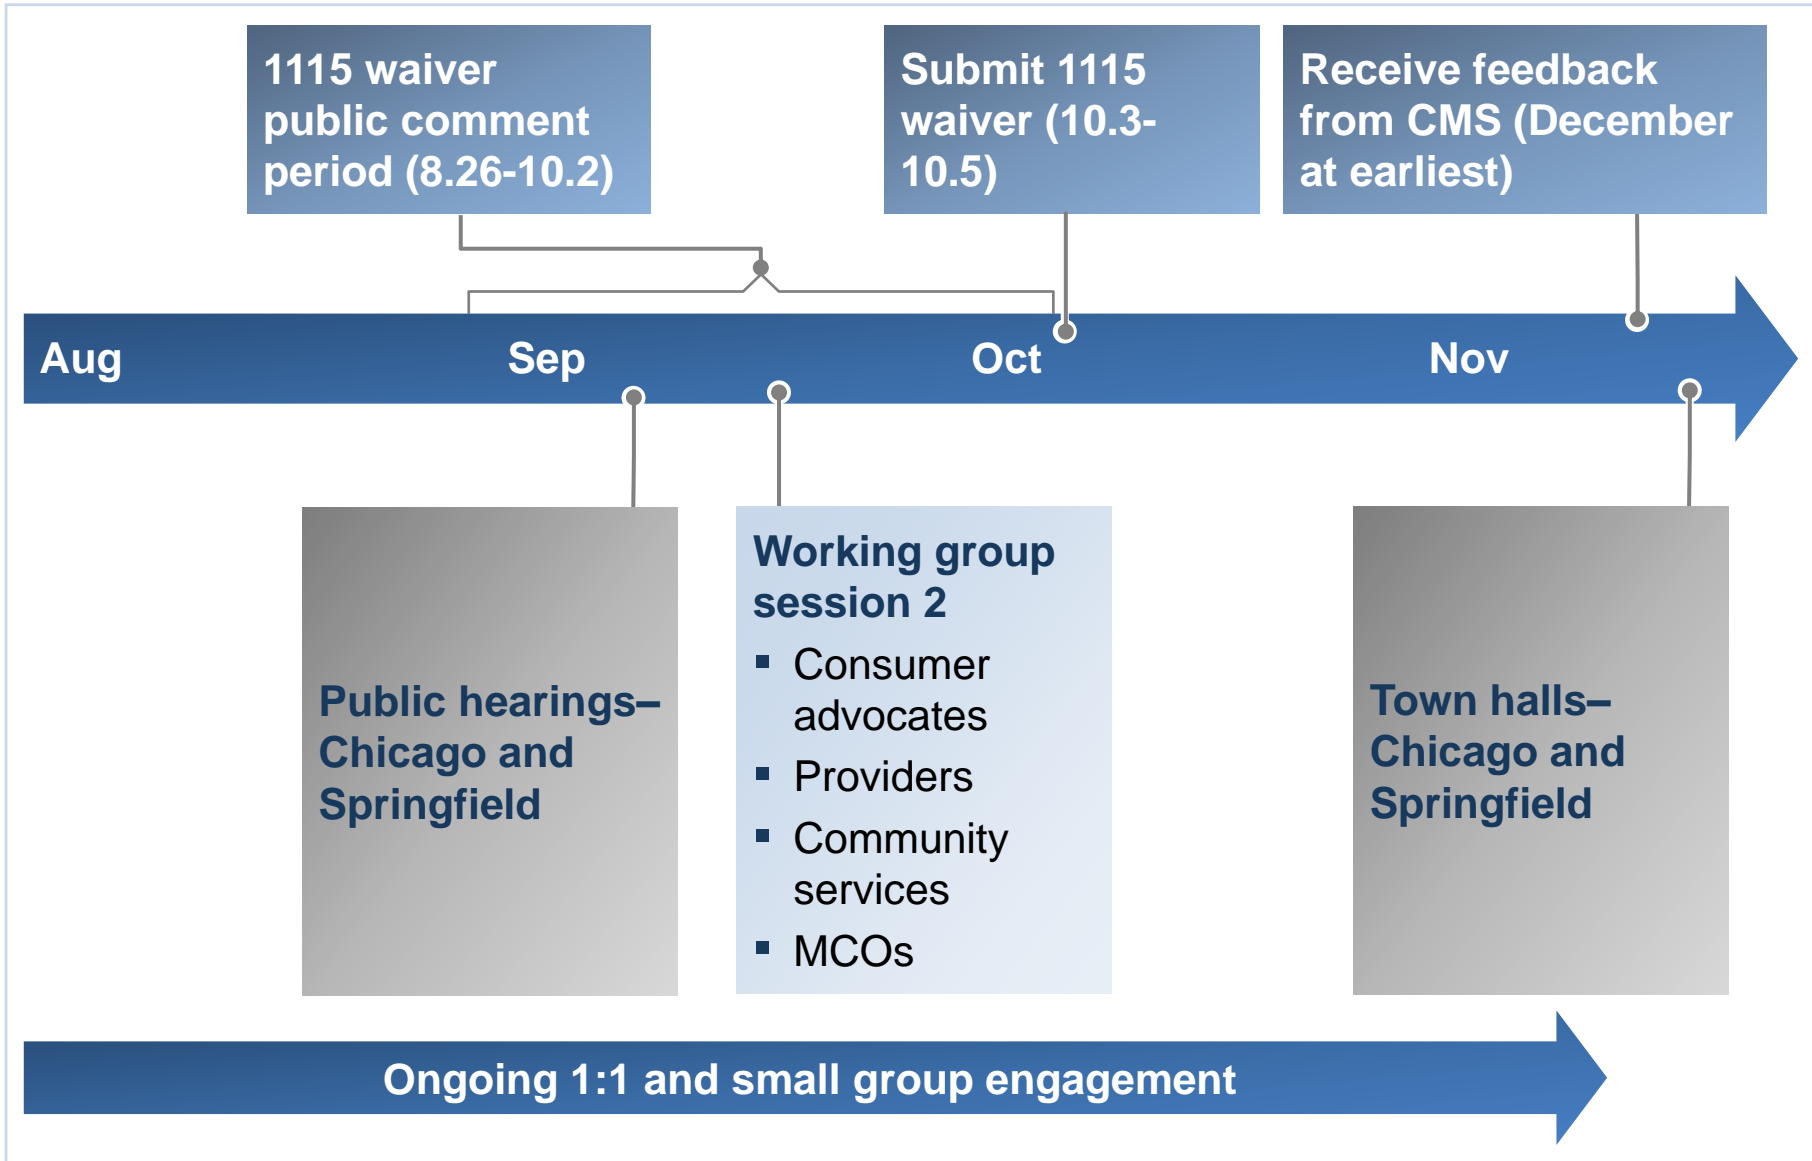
1115 waiver public comment period (8.26-10.2)

Submit 1115 waiver (10.3-10.5)

Receive feedback from CMS (December at earliest)

Aug

Sep

Oct

Nov

Public hearings–Chicago and Springfield

Working group session 2

- Consumer advocates
- Providers
- Community services
- MCOs

Town halls–Chicago and Springfield

Ongoing 1:1 and small group engagement